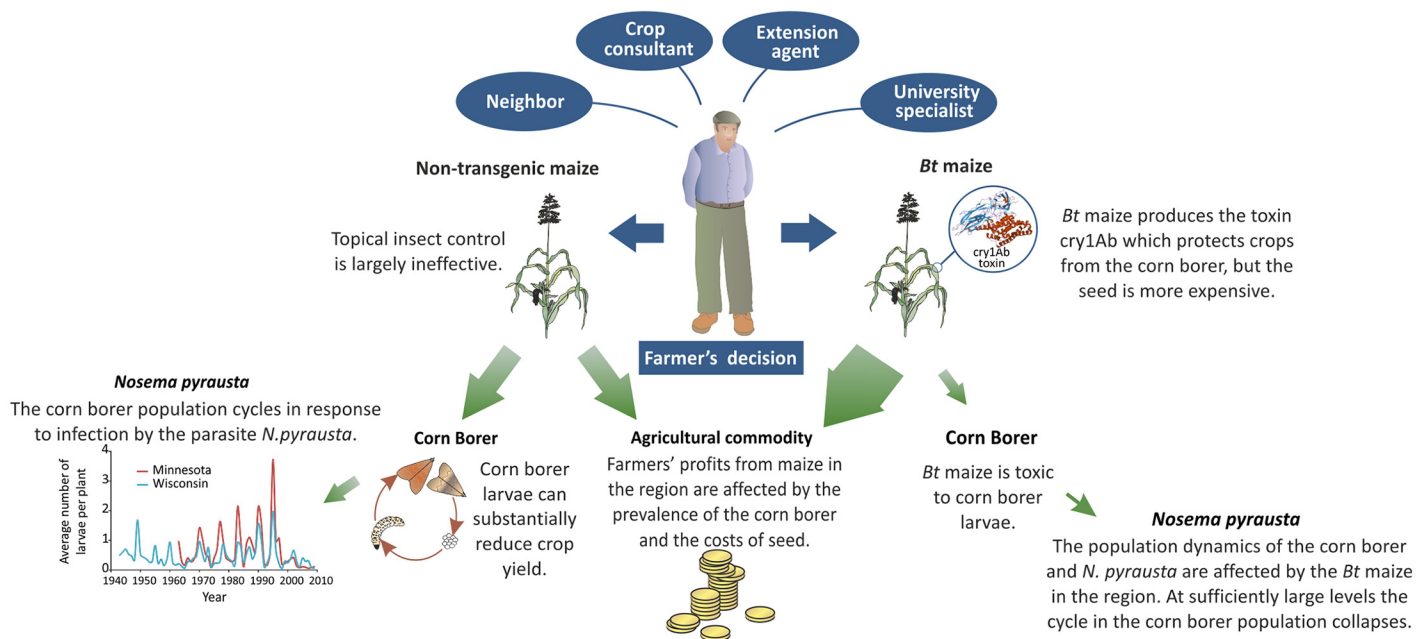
Crop consultant

Extension agent

Neighbor

University specialist

Non-transgenic maize

Topical insect control is largely ineffective.

*Bt* maize

cry1Ab toxin

*Bt* maize produces the toxin cry1Ab which protects crops from the corn borer, but the seed is more expensive.

Farmer's decision

***Nosema pyrausta***
The corn borer population cycles in response to infection by the parasite *N.pyrausta*.

Minnesota
Wisconsin

Average number of larvae per plant

4
3
2
1
0

1940 1950 1960 1970 1980 1990 2000 2010

Year

Corn Borer

Corn borer larvae can substantially reduce crop yield.

Agricultural commodity
Farmers' profits from maize in the region are affected by the prevalence of the corn borer and the costs of seed.

Corn Borer

*Bt* maize is toxic to corn borer larvae.

***Nosema pyrausta***
The population dynamics of the corn borer and *N. pyrausta* are affected by the *Bt* maize in the region. At sufficiently large levels the cycle in the corn borer population collapses.